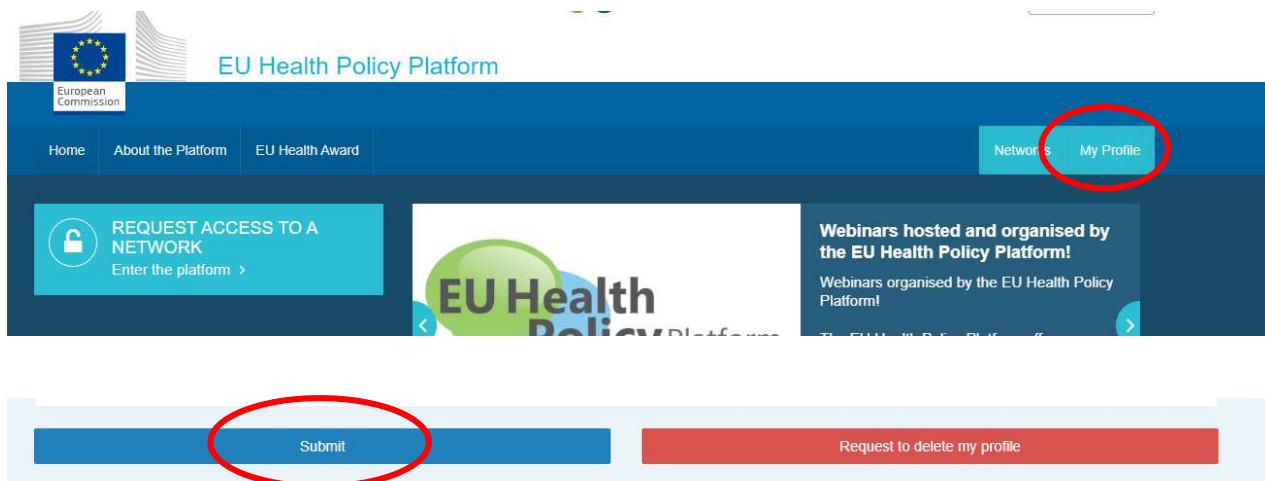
European Commission

EU Health Policy Platform

Home
About the Platform
EU Health Award
Networks
My Profile

REQUEST ACCESS TO A NETWORK
Enter the platform >

EU Health Policy Platform

Webinars hosted and organised by the EU Health Policy Platform!

Webinars organised by the EU Health Policy Platform!

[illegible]

Submit

Request to delete my profile